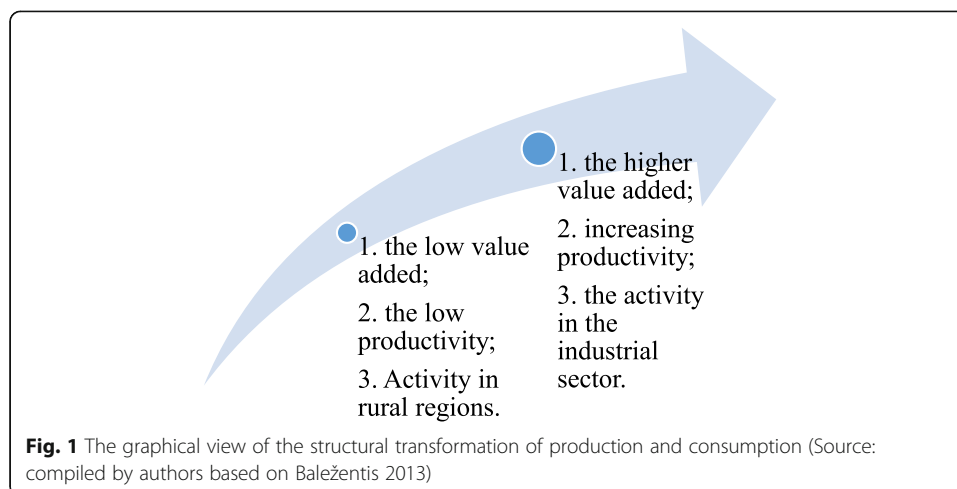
1. the low value added;

2. the low productivity;

3. Activity in rural regions.

1. the higher value added;

2. increasing productivity;

3. the activity in the industrial sector.

Fig. 1 The graphical view of the structural transformation of production and consumption (Source: compiled by authors based on Baležentis 2013)